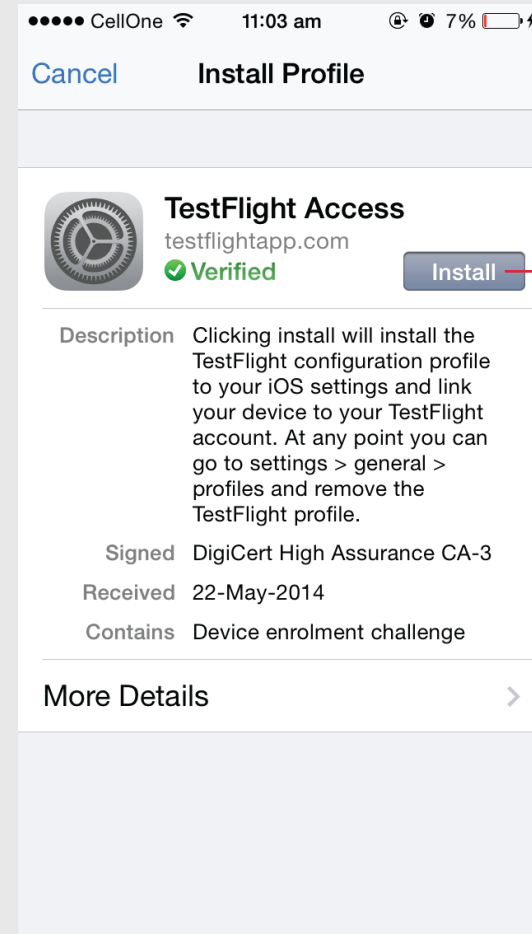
●●●●● CellOne 11:03 am 7%

Cancel Install Profile

TestFlight Access
testflightapp.com
Verified
Install

Description Clicking install will install the TestFlight configuration profile to your iOS settings and link your device to your TestFlight account. At any point you can go to settings > general > profiles and remove the TestFlight profile.

Signed DigiCert High Assurance CA-3

Received 22-May-2014

Contains Device enrolment challenge

More Details